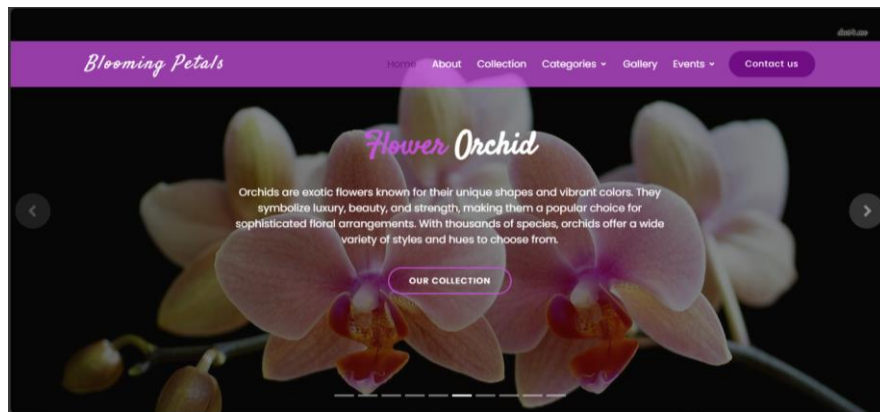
dash.co

Blooming Petals

Home About Collection Categories Gallery Events Contact us

Flower Orchid

Orchids are exotic flowers known for their unique shapes and vibrant colors. They symbolize luxury, beauty, and strength, making them a popular choice for sophisticated floral arrangements. With thousands of species, orchids offer a wide variety of styles and hues to choose from.

OUR COLLECTION